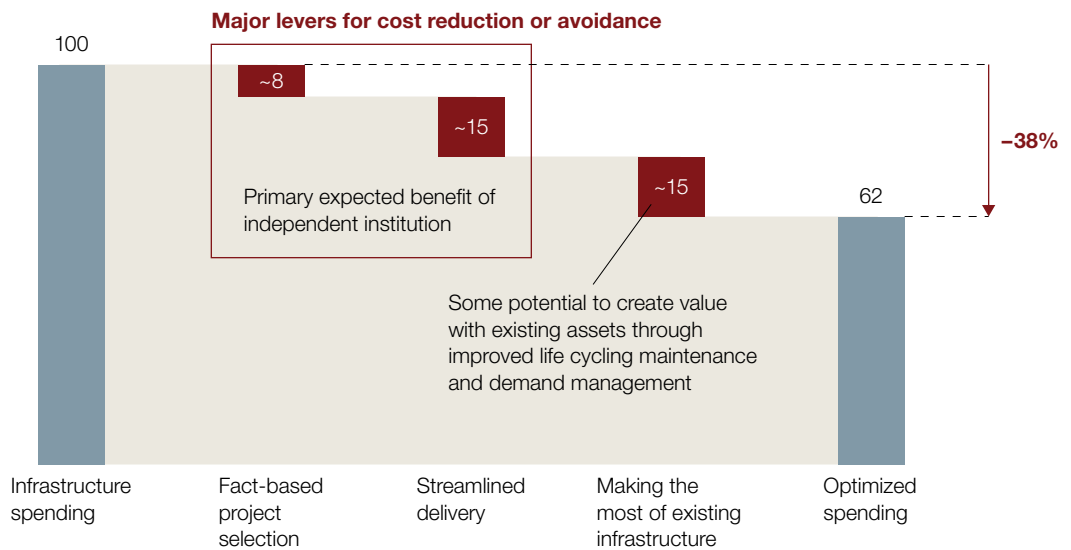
Major levers for cost reduction or avoidance

100

~8

~15

~15

62

–38%

Primary expected benefit of independent institution

Some potential to create value with existing assets through improved life cycling maintenance and demand management

Infrastructure spending

Fact-based project selection

Streamlined delivery

Making the most of existing infrastructure

Optimized spending